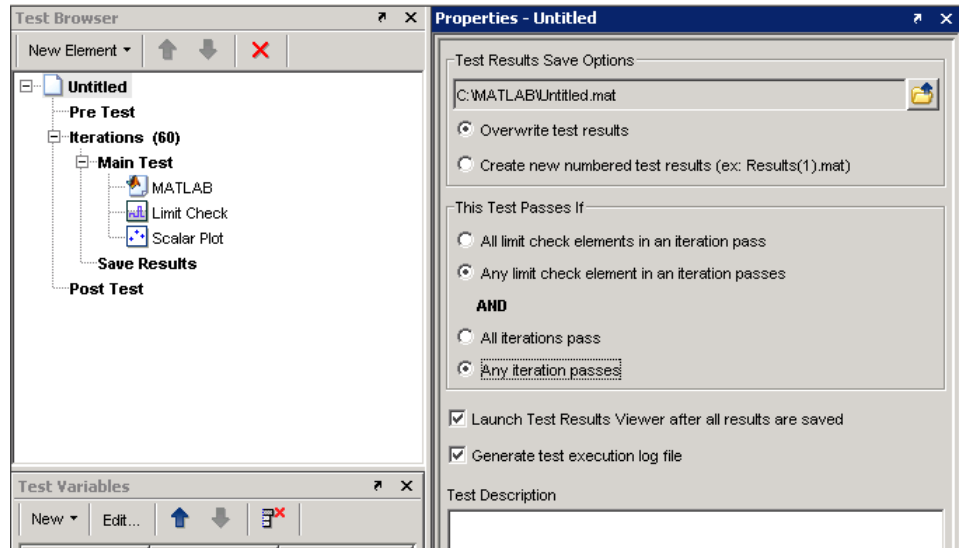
Test Browser

New Element

Untitled
Pre Test
Iterations (60)
Main Test
MATLAB
Limit Check
Scalar Plot
Save Results
Post Test

Test Variables

New
Edit...

Properties - Untitled

Test Results Save Options
C:\MATLAB\Untitled.mat
Overwrite test results
Create new numbered test results (ex: Results(1).mat)

This Test Passes If
All limit check elements in an iteration pass
Any limit check element in an iteration passes
AND
All iterations pass
Any iteration passes

Launch Test Results Viewer after all results are saved
Generate test execution log file

Test Description